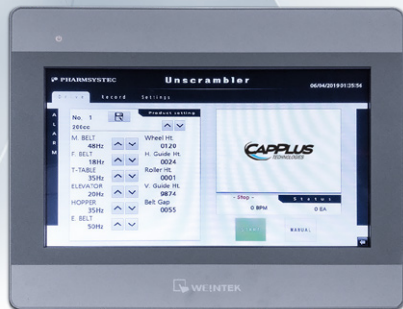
PHARMSYSTEC
Unscrambler
06/04/2019 01:25:54
Drive Record Settings
A L A R M
No. 1
200cc
Product setting
M. BELT 48Hz
F. BELT 18Hz
T-TABLE 35Hz
ELEVATOR 20Hz
HOPPER 35Hz
E. BELT 50Hz
Wheel Ht. 0120
H. Guide Ht. 0024
Roller Ht. 0001
V. Guide Ht. 9874
Belt Gap 0055
CAPPLUS TECHNOLOGIES
- Stop -
Status
0 BPM
0 EA
MANUAL
WEINTEK